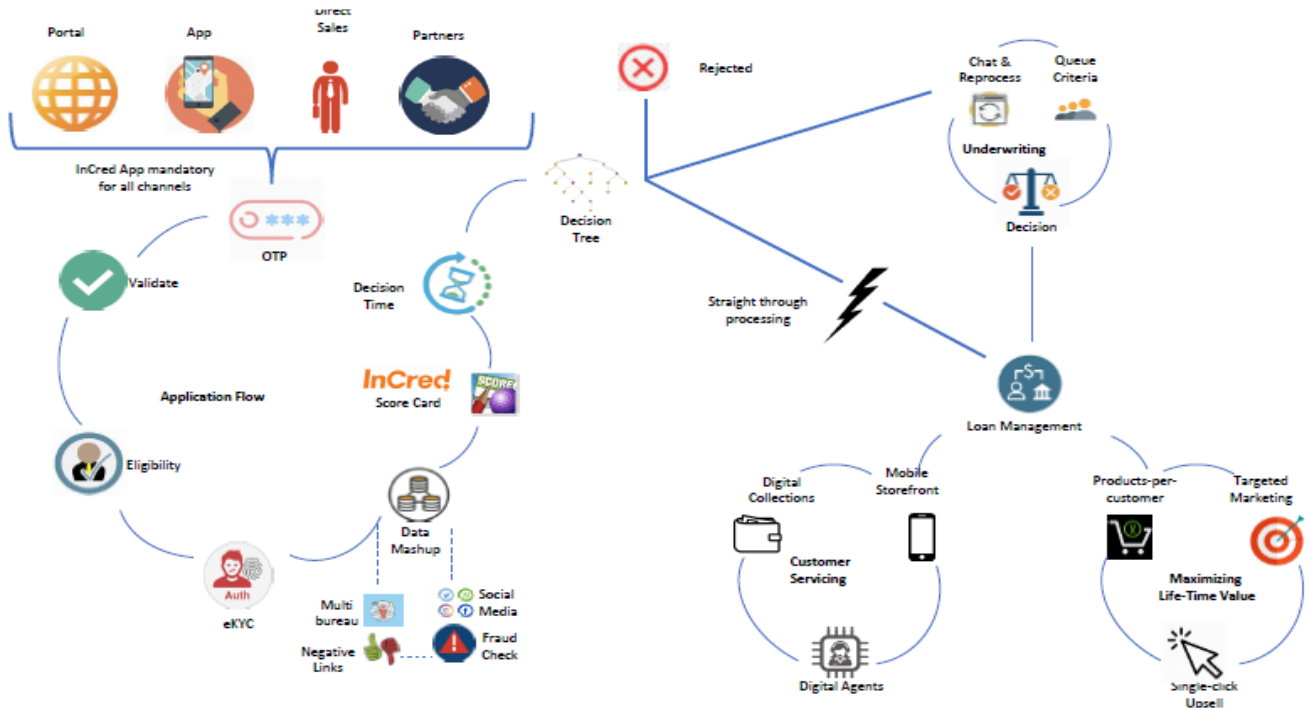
Portal

App

Direct Sales

Partners

InCred App mandatory for all channels

OTP

Validate

Application Flow

Eligibility

eKYC

Auth

Multi bureau

Negative Links

Data Mashup

Social Media

Fraud Check

InCred

Score Card

SCORE

Decision Time

Decision Tree

Rejected

Chat & Reprocess

Queue Criteria

Underwriting

Decision

Straight through processing

Loan Management

Digital Collections

Mobile Storefront

Customer Servicing

Digital Agents

Products-per-customer

Targeted Marketing

Maximizing Life-Time Value

Single-click Upsell